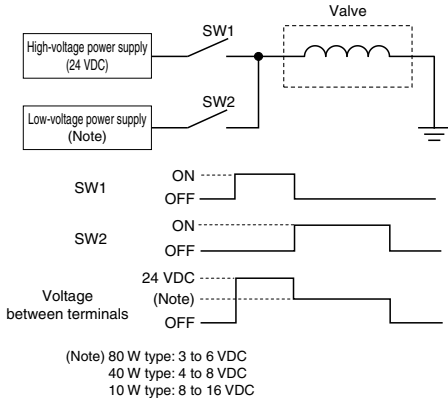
Valve

SW1

High-voltage power supply (24 VDC)

SW2

Low-voltage power supply (Note)

SW1

ON

OFF

SW2

ON

OFF

Voltage between terminals

24 VDC

(Note)

OFF

(Note) 80 W type: 3 to 6 VDC
40 W type: 4 to 8 VDC
10 W type: 8 to 16 VDC